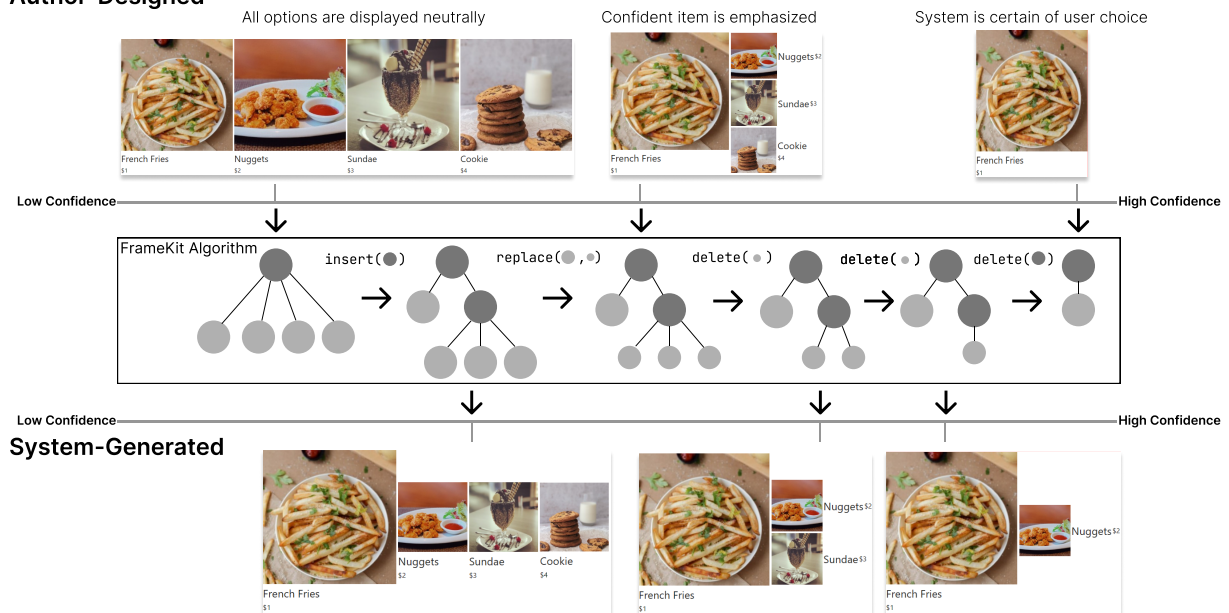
Author-Designed

All options are displayed neutrally

French Fries
$1

Nuggets
$2

Sundae
$3

Cookie
$4

Confident item is emphasized

French Fries
$1

Nuggets $2

Sundae $3

Cookie
$4

System is certain of user choice

French Fries
$1

Low Confidence

High Confidence

FrameKit Algorithm

insert( )

replace( , )

delete( )

delete( )

delete( )

Low Confidence

High Confidence

System-Generated

French Fries
$1

Nuggets
$2

Sundae
$3

Cookie
$4

French Fries
$1

Nuggets $2

Sundae $3

French Fries
$1

Nuggets $2